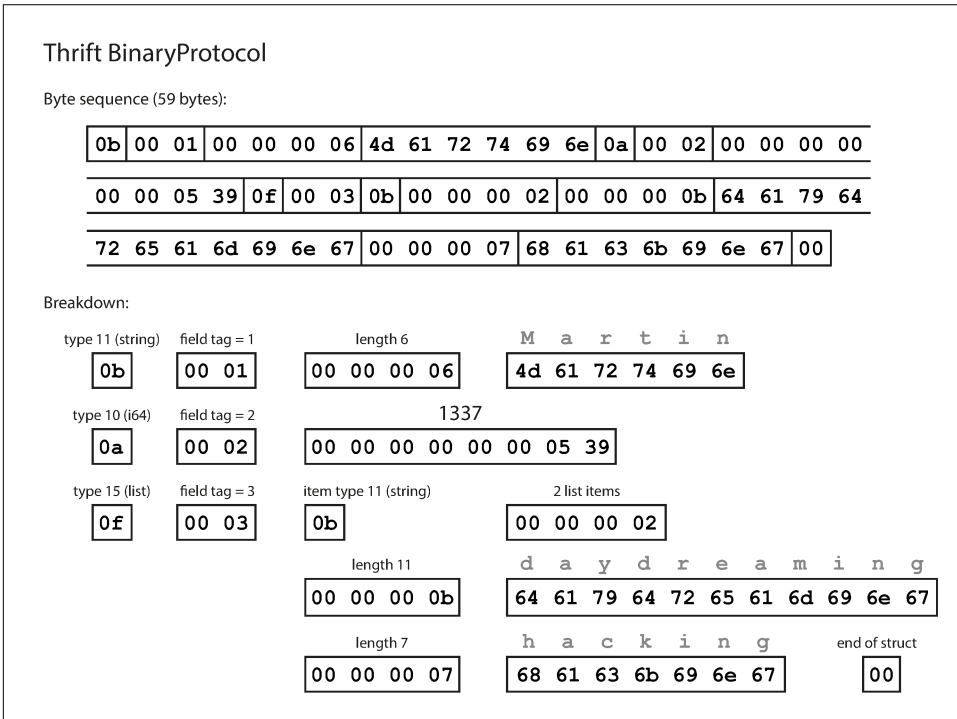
Thrift BinaryProtocol

Byte sequence (59 bytes):

0b 00 01 00 00 00 06 4d 61 72 74 69 6e 0a 00 02 00 00 00 00

00 00 05 39 0f 00 03 0b 00 00 00 02 00 00 00 0b 64 61 79 64

72 65 61 6d 69 6e 67 00 00 00 07 68 61 63 6b 69 6e 67 00

Breakdown:

type 11 (string) field tag = 1 length 6 M a r t i n

0b 00 01 00 00 00 06 4d 61 72 74 69 6e

type 10 (i64) field tag = 2 1337

0a 00 02 00 00 00 00 00 00 05 39

type 15 (list) field tag = 3 item type 11 (string) 2 list items

0f 00 03 0b 00 00 00 02

length 11 d a y d r e a m i n g

00 00 00 0b 64 61 79 64 72 65 61 6d 69 6e 67

length 7 h a c k i n g end of struct

00 00 00 07 68 61 63 6b 69 6e 67 00